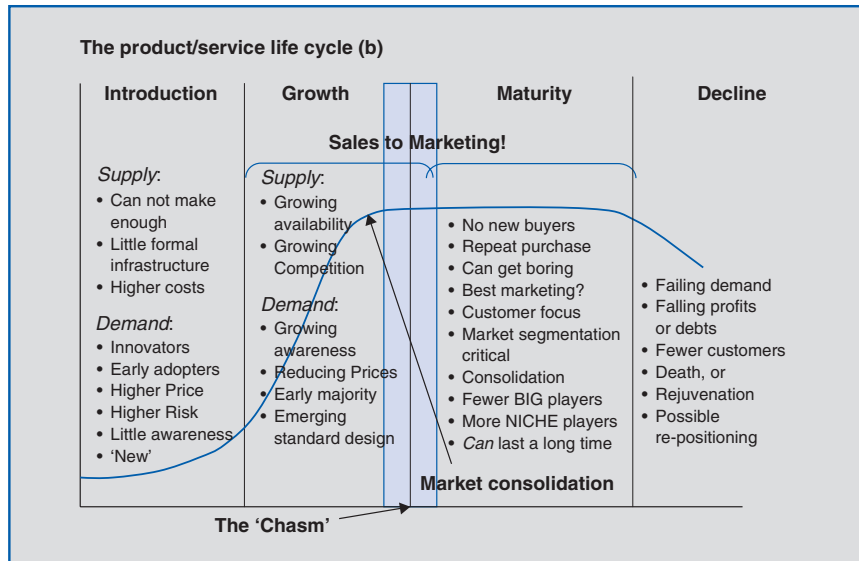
The product/service life cycle (b)

| Introduction | Growth | Maturity | Decline |
|---|---|---|---|

Sales to Marketing!

*Supply*:
- Can not make enough
- Little formal infrastructure
- Higher costs

*Demand*:
- Innovators
- Early adopters
- Higher Price
- Higher Risk
- Little awareness
- 'New'

*Supply*:
- Growing availability
- Growing Competition

*Demand*:
- Growing awareness
- Reducing Prices
- Early majority
- Emerging standard design

- No new buyers
- Repeat purchase
- Can get boring
- Best marketing?
- Customer focus
- Market segmentation critical
- Consolidation
- Fewer BIG players
- More NICHE players
- *Can* last a long time

- Failing demand
- Falling profits or debts
- Fewer customers
- Death, or
- Rejuvenation
- Possible re-positioning

Market consolidation

The 'Chasm'